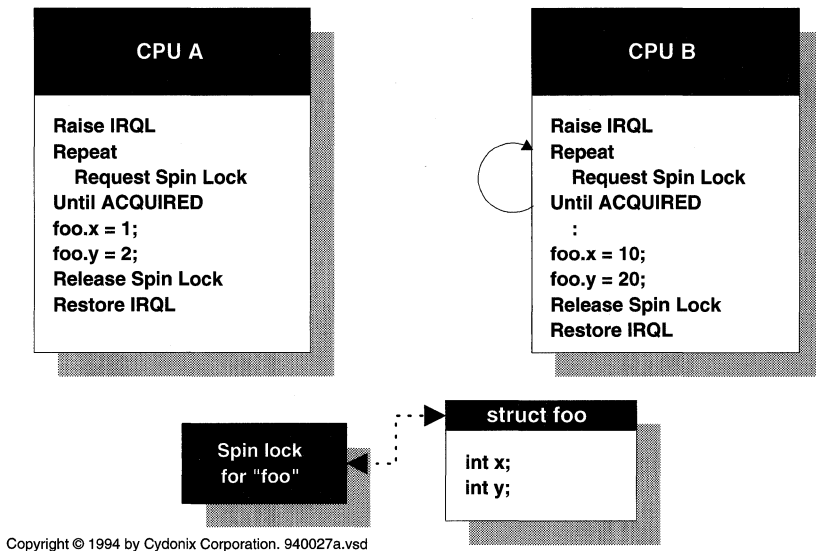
CPU A

Raise IRQL
Repeat
Request Spin Lock
Until ACQUIRED
foo.x = 1;
foo.y = 2;
Release Spin Lock
Restore IRQL

CPU B

Raise IRQL
Repeat
Request Spin Lock
Until ACQUIRED
:
foo.x = 10;
foo.y = 20;
Release Spin Lock
Restore IRQL

Spin lock for "foo"

struct foo

int x;
int y;

Copyright © 1994 by Cydonix Corporation. 940027a.vsd